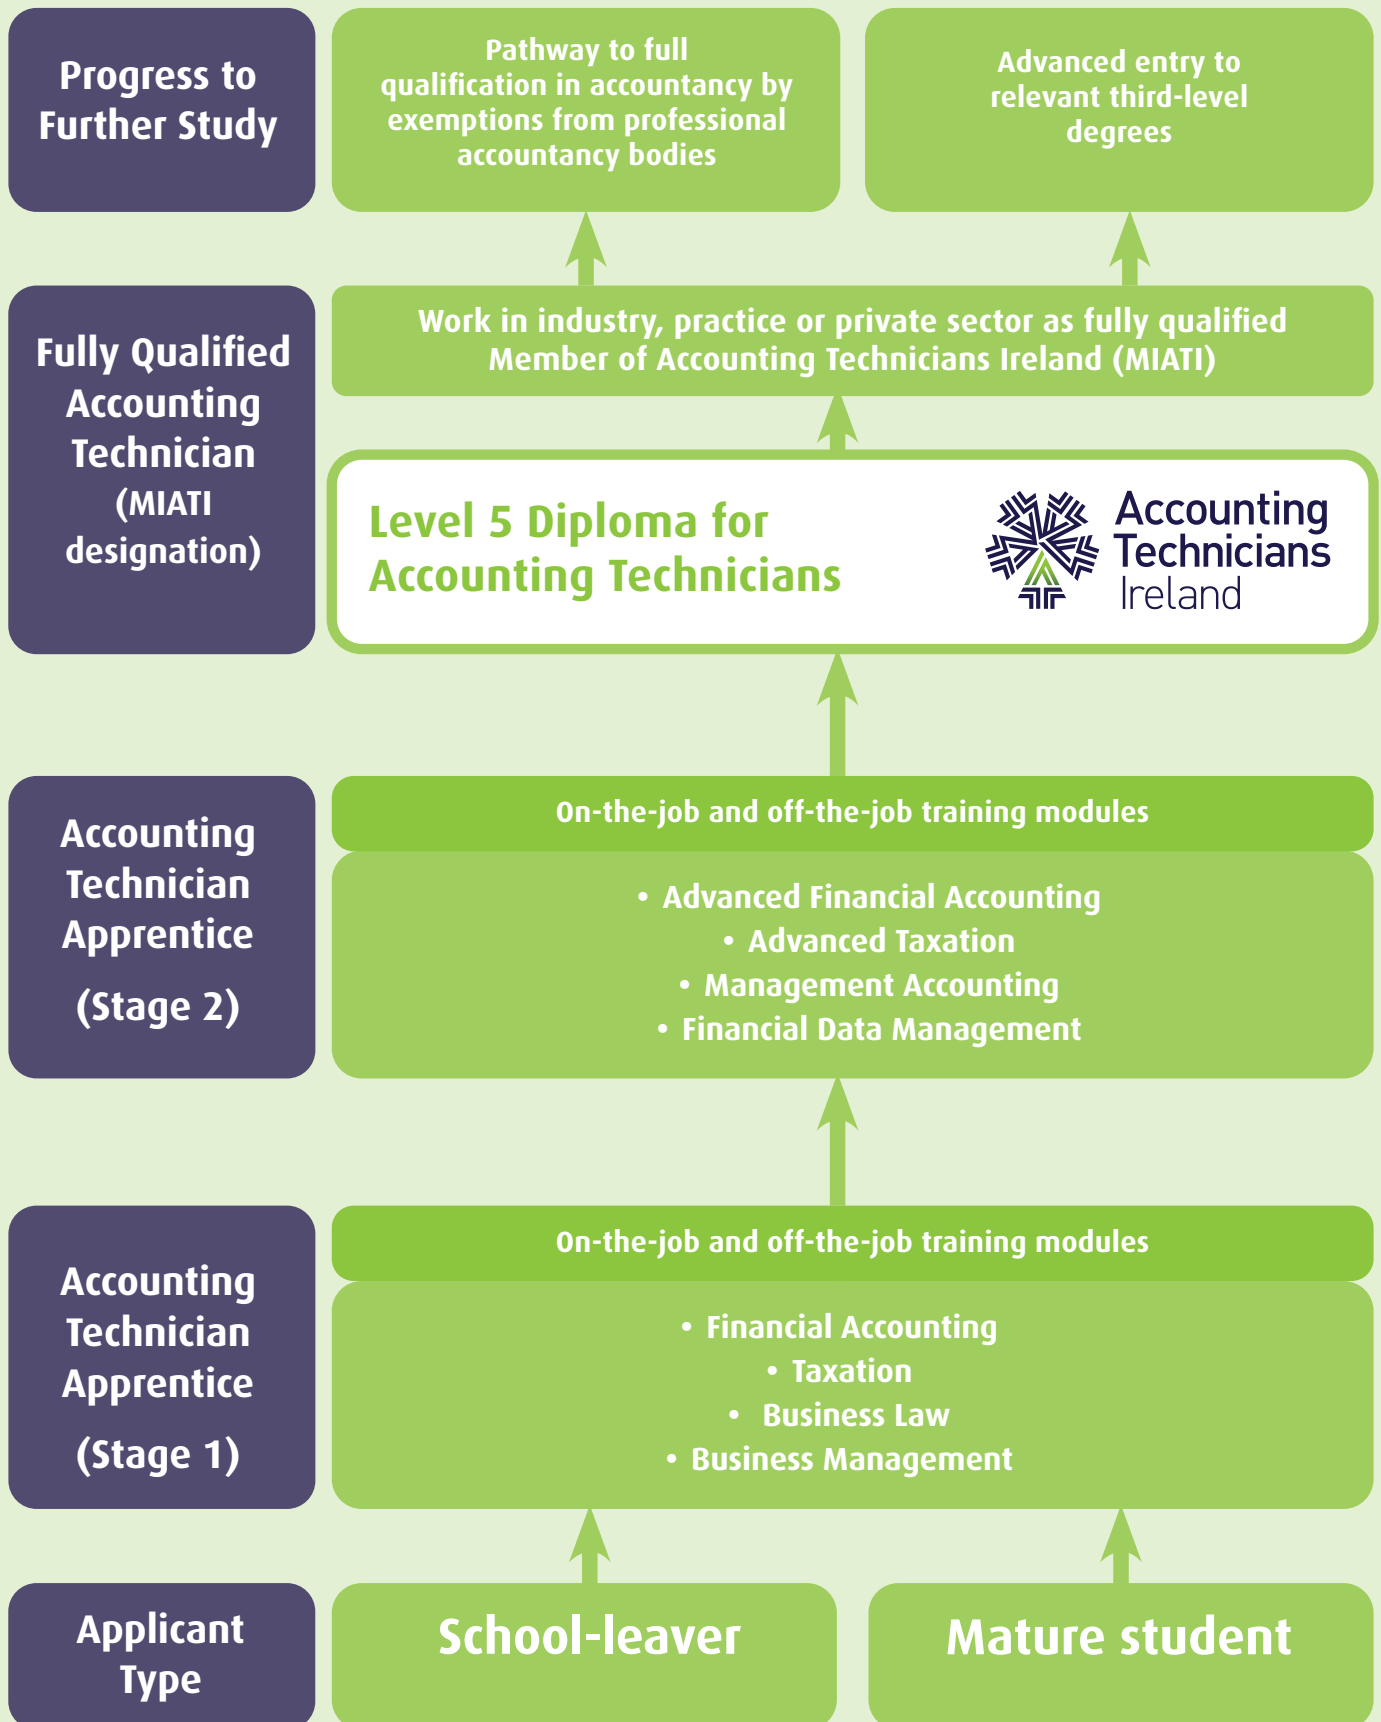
Progress to Further Study

Pathway to full qualification in accountancy by exemptions from professional accountancy bodies

Advanced entry to relevant third-level degrees

Fully Qualified Accounting Technician (MIATI designation)

Work in industry, practice or private sector as fully qualified Member of Accounting Technicians Ireland (MIATI)

Level 5 Diploma for Accounting Technicians

Accounting Technicians Ireland

Accounting Technician Apprentice (Stage 2)

On-the-job and off-the-job training modules

• Advanced Financial Accounting
• Advanced Taxation
• Management Accounting
• Financial Data Management

Accounting Technician Apprentice (Stage 1)

On-the-job and off-the-job training modules

• Financial Accounting
• Taxation
• Business Law
• Business Management

Applicant Type

School-leaver

Mature student